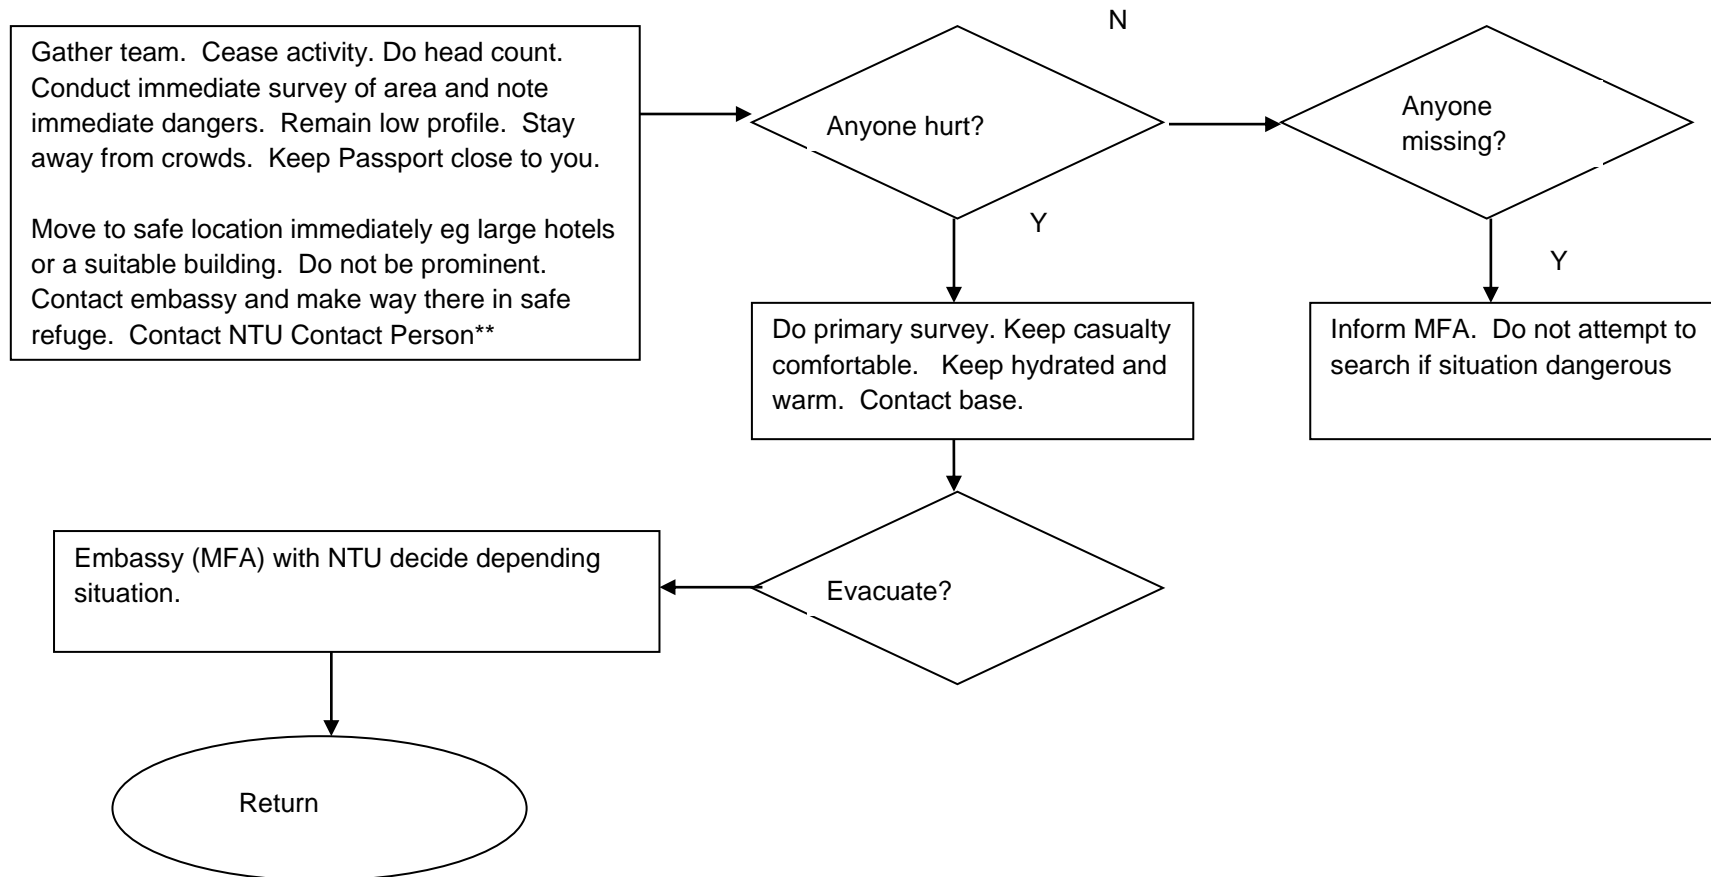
Gather team. Cease activity. Do head count. Conduct immediate survey of area and note immediate dangers. Remain low profile. Stay away from crowds. Keep Passport close to you.

Move to safe location immediately eg large hotels or a suitable building. Do not be prominent. Contact embassy and make way there in safe refuge. Contact NTU Contact Person**

N

Anyone hurt?

Anyone missing?

Y

Y

Do primary survey. Keep casualty comfortable. Keep hydrated and warm. Contact base.

Inform MFA. Do not attempt to search if situation dangerous

Embassy (MFA) with NTU decide depending situation.

Evacuate?

Return